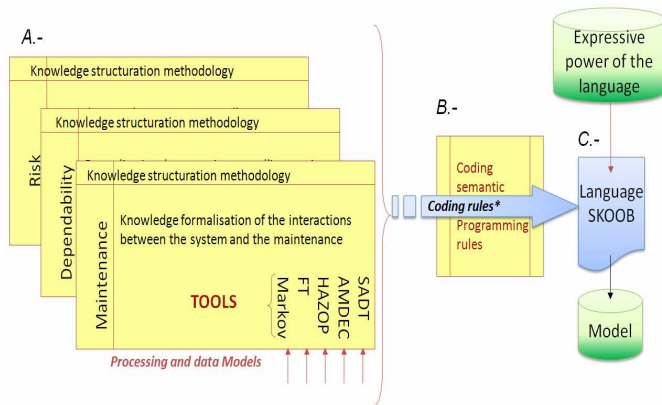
A.-

Knowledge structuration methodology

Risk

Knowledge structuration methodology

Dependability

Knowledge structuration methodology

Maintenance

Knowledge formalisation of the interactions between the system and the maintenance

TOOLS

Markov
FT
HAZOP
AMDEC
SADT

Processing and data Models

B.-

Coding semantic

Coding rules*

Programming rules

Expressive power of the language

C.-

Language SKOOB

Model